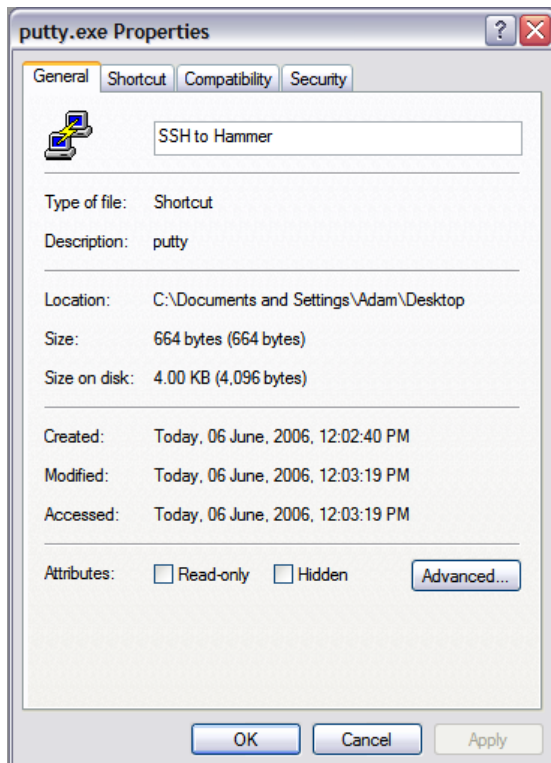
putty.exe Properties

? X

General | Shortcut | Compatibility | Security

SSH to Hammer

Type of file: Shortcut

Description: putty

Location: C:\Documents and Settings\Adam\Desktop

Size: 664 bytes (664 bytes)

Size on disk: 4.00 KB (4,096 bytes)

Created: Today, 06 June, 2006, 12:02:40 PM

Modified: Today, 06 June, 2006, 12:03:19 PM

Accessed: Today, 06 June, 2006, 12:03:19 PM

Attributes: Read-only Hidden Advanced...

OK Cancel Apply